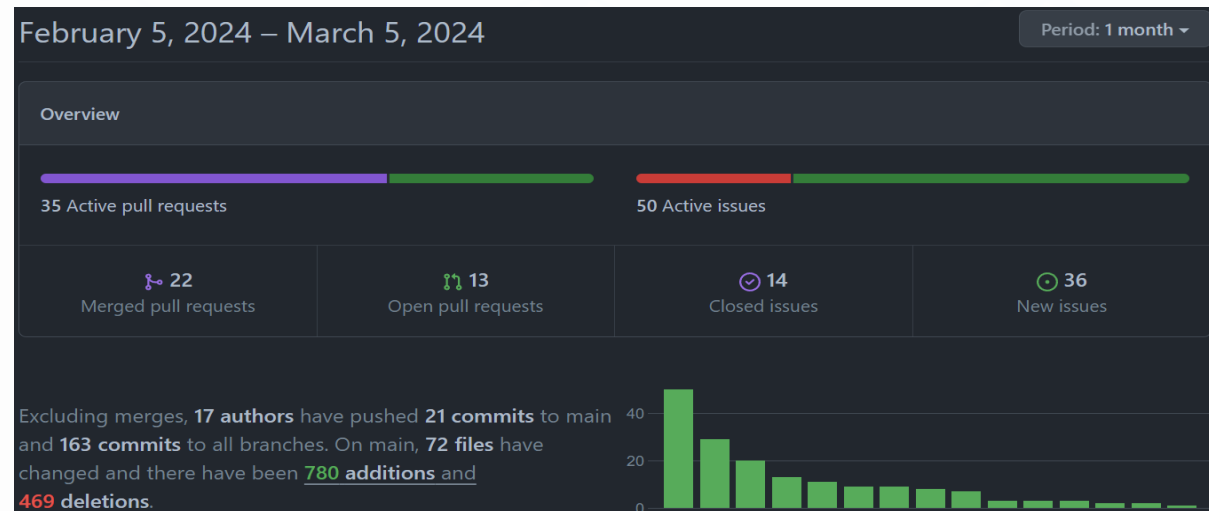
February 5, 2024 – March 5, 2024

Period: 1 month

Overview

35 Active pull requests

50 Active issues

22
Merged pull requests

13
Open pull requests

14
Closed issues

36
New issues

Excluding merges, **17 authors** have pushed **21 commits** to main and **163 commits** to all branches. On main, **72 files** have changed and there have been **780 additions** and **469 deletions**.

40
20
0